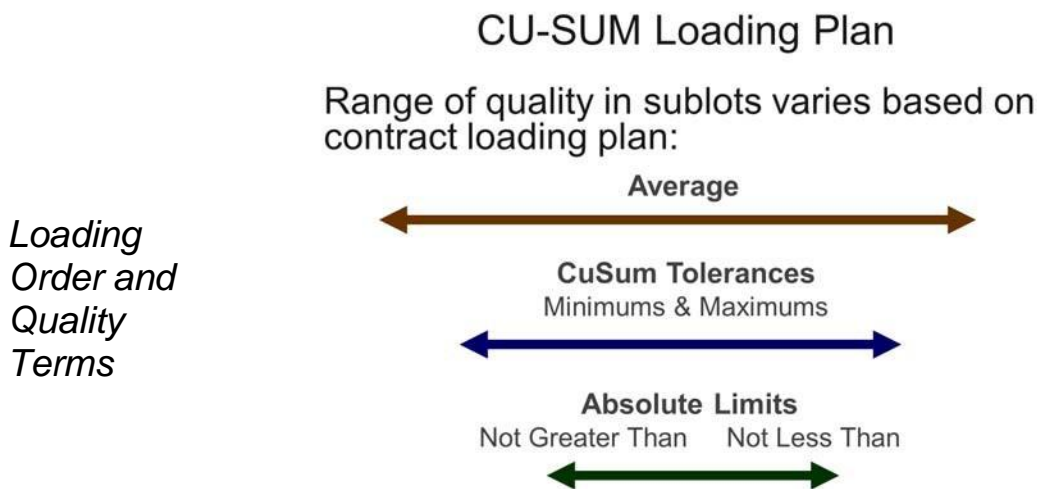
CU-SUM Loading Plan

Loading Order and Quality Terms

Range of quality in sublots varies based on contract loading plan:

Average

CuSum Tolerances
Minimums & Maximums

Absolute Limits
Not Greater Than Not Less Than